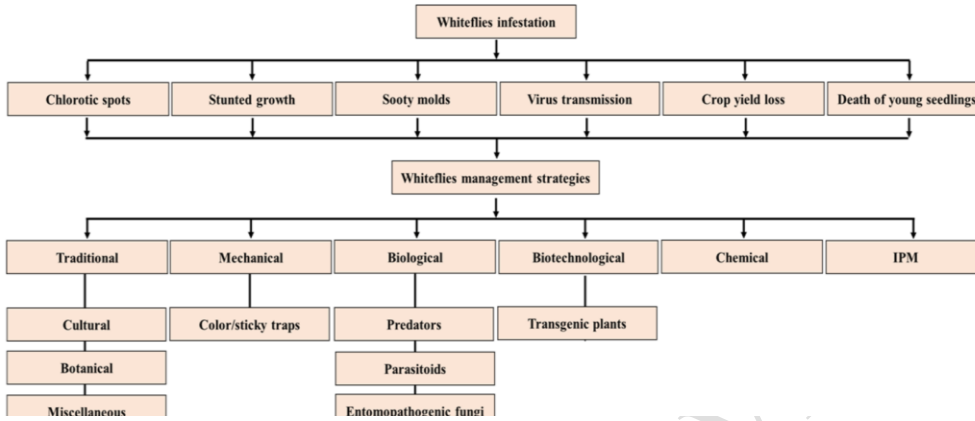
Whiteflies infestation

Chlorotic spots

Stunted growth

Sooty molds

Virus transmission

Crop yield loss

Death of young seedlings

Whiteflies management strategies

Traditional

Mechanical

Biological

Biotechnological

Chemical

IPM

Cultural

Botanical

Miscellaneous

Color/sticky traps

Predators

Parasitoids

Entomopathogenic fungi

Transgenic plants